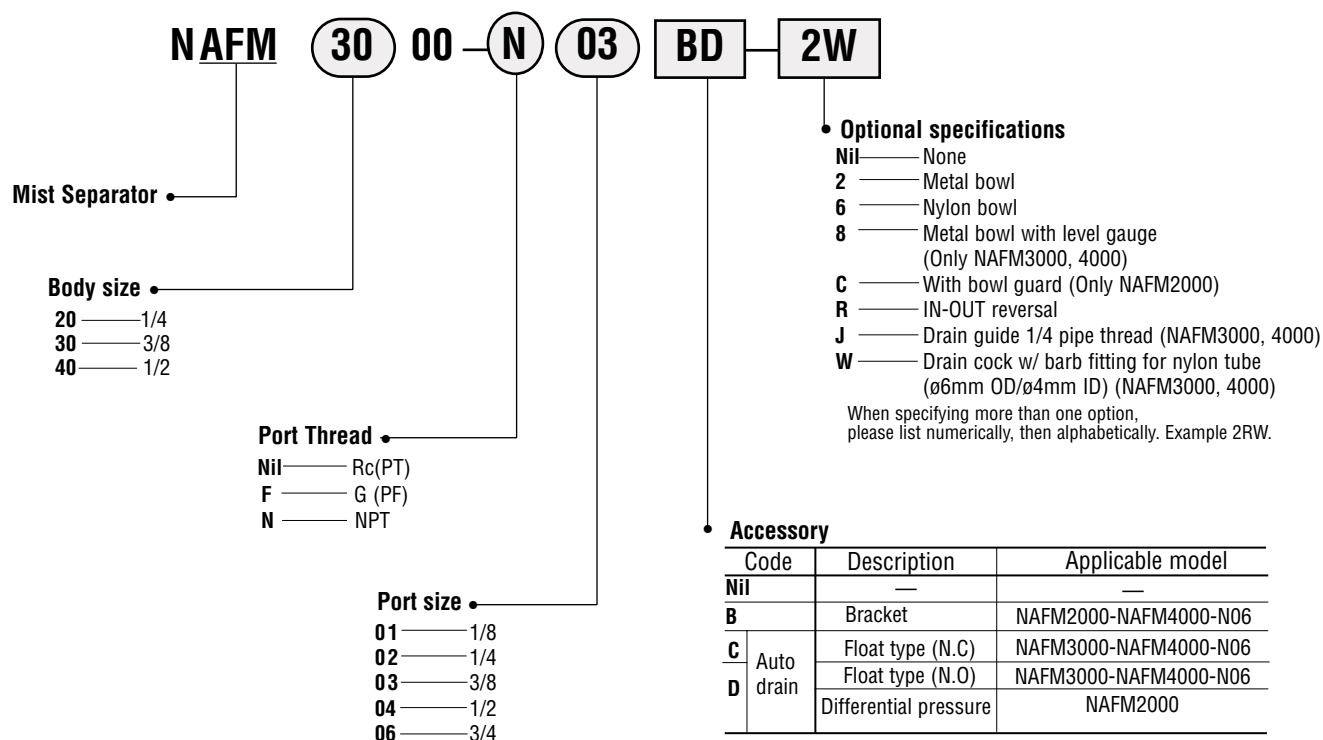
N AFM 30 00 – N 03 BD – 2W

Mist Separator

Body size
20 —— 1/4
30 —— 3/8
40 —— 1/2

Port Thread
Nil —— Rc(PT)
F —— G (PF)
N —— NPT

Port size
01 —— 1/8
02 —— 1/4
03 —— 3/8
04 —— 1/2
06 —— 3/4

Optional specifications
Nil —— None
2 —— Metal bowl
6 —— Nylon bowl
8 —— Metal bowl with level gauge (Only NAFM3000, 4000)
C —— With bowl guard (Only NAFM2000)
R —— IN-OUT reversal
J —— Drain guide 1/4 pipe thread (NAFM3000, 4000)
W —— Drain cock w/ barb fitting for nylon tube (ø6mm OD/ø4mm ID) (NAFM3000, 4000)
When specifying more than one option, please list numerically, then alphabetically. Example 2RW.

Accessory

| Code | | Description | Applicable model |
|---|---|---|---|
| Nil | | — | — |
| B | | Bracket | NAFM2000-NAFM4000-N06 |
| C | Auto drain | Float type (N.C) | NAFM3000-NAFM4000-N06 |
| D | | Float type (N.O) | NAFM3000-NAFM4000-N06 |
| | | Differential pressure | NAFM2000 |